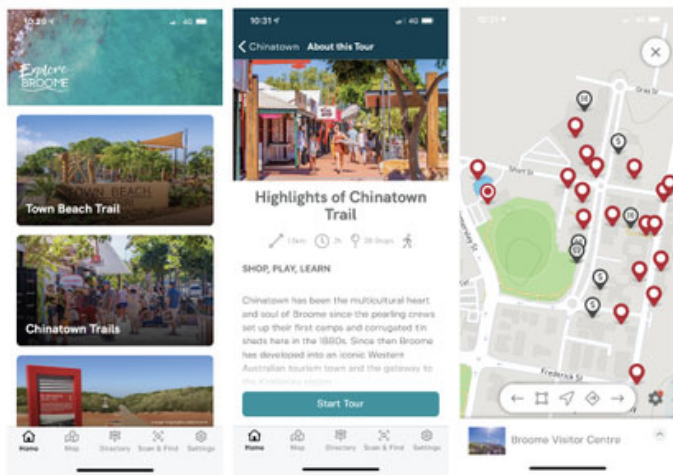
10:28
Explore BROOME

TOWN BEACH
Town Beach Trail

Chinatown Trails

Home Map Directory Scan & Find Settings

10:31
Chinatown About this Tour

Highlights of Chinatown Trail

1.5km 2h 28 Stops

SHOP, PLAY, LEARN

Chinatown has been the multicultural heart and soul of Broome since the pearling crews set up their first camps and corrugated tin sheds here in the 1880s. Since then Broome has developed into an iconic Western Australian tourism town and the gateway to the Kimberley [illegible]

Start Tour

Home Map Directory Scan & Find Settings

10:31

Short St

Frederick St

Broome Visitor Centre